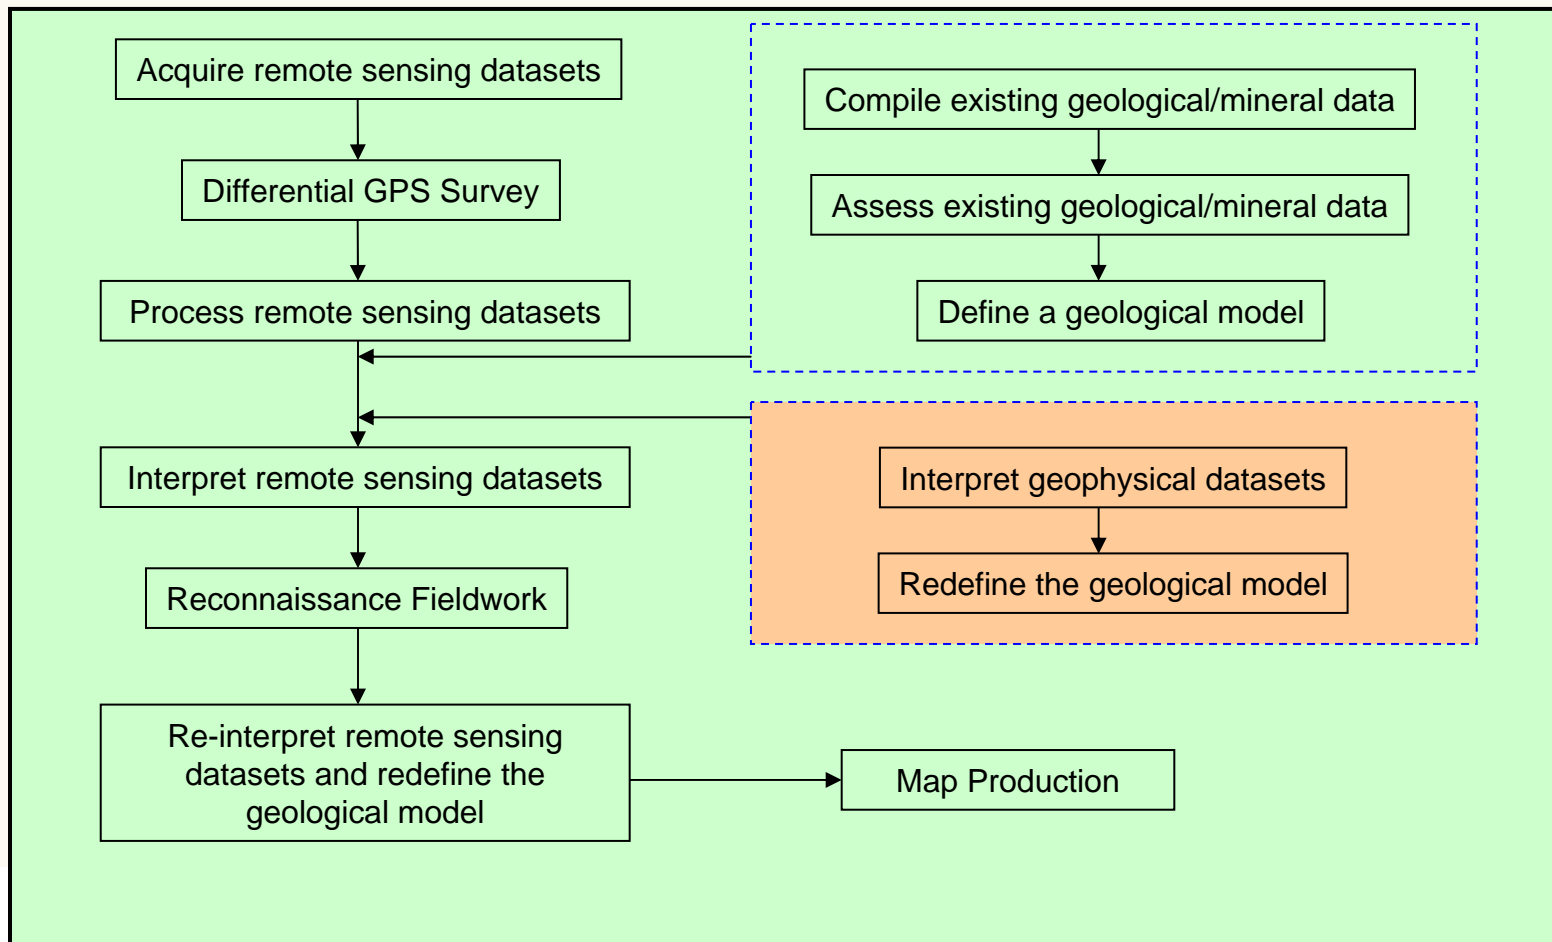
Acquire remote sensing datasets

Differential GPS Survey

Process remote sensing datasets

Interpret remote sensing datasets

Reconnaissance Fieldwork

Re-interpret remote sensing datasets and redefine the geological model

Map Production

Compile existing geological/mineral data

Assess existing geological/mineral data

Define a geological model

Interpret geophysical datasets

Redefine the geological model